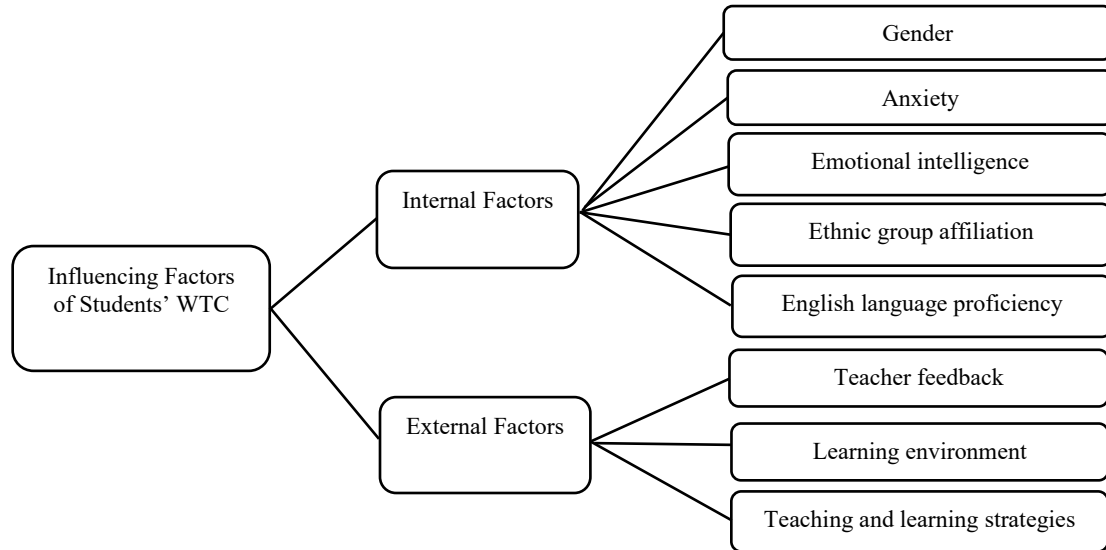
Influencing Factors of Students' WTC

Internal Factors

Gender

Anxiety

Emotional intelligence

Ethnic group affiliation

English language proficiency

External Factors

Teacher feedback

Learning environment

Teaching and learning strategies